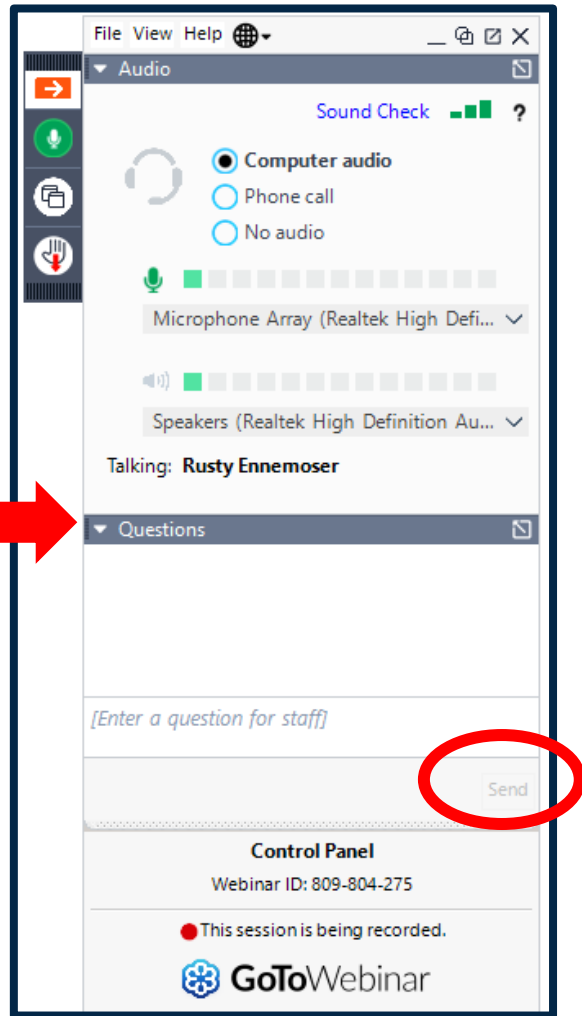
File View Help

Audio

Sound Check ?

Computer audio
Phone call
No audio

Microphone Array (Realtek High Defi...

Speakers (Realtek High Definition Au...

Talking: Rusty Ennemoser

Questions

[Enter a question for staff]

Send

Control Panel
Webinar ID: 809-804-275

This session is being recorded.

GoToWebinar